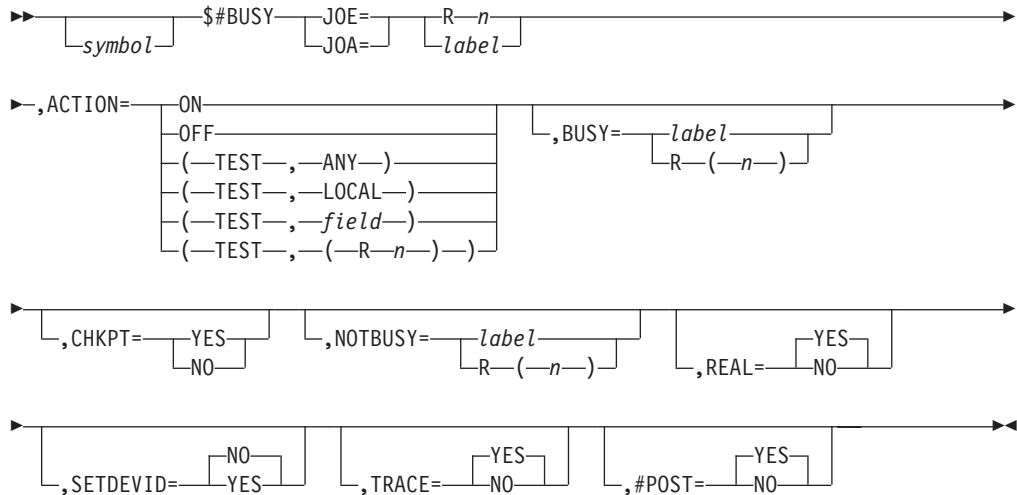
symbol $#BUSY JOE= JOA= R n label

,ACTION= ON OFF ( TEST , ANY ) ( TEST , LOCAL ) ( TEST , field ) ( TEST , ( R n ) ) ,BUSY= label R ( n )

,CHKPT= YES NO ,NOTBUSY= label R ( n ) ,REAL= YES NO

,SETDEVID= NO YES ,TRACE= YES NO ,#POST= YES NO